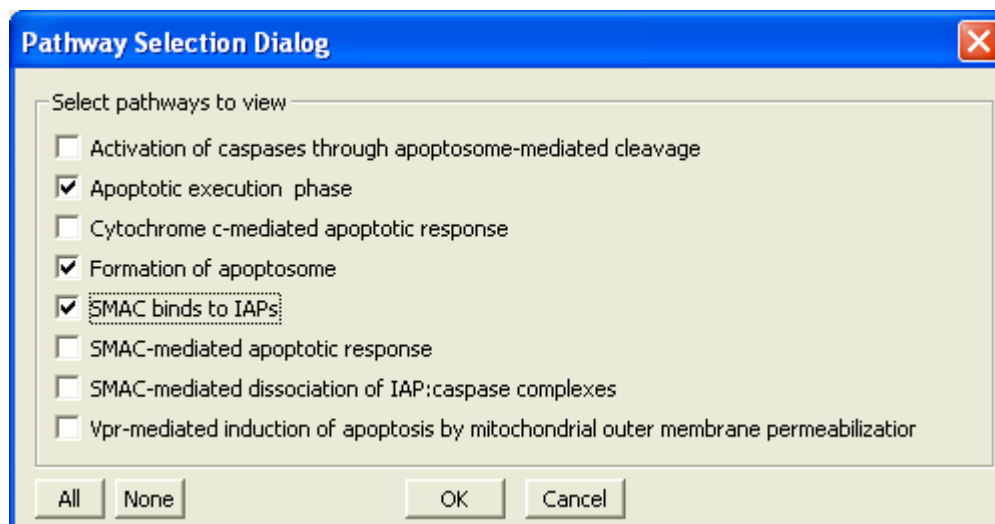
Pathway Selection Dialog

Select pathways to view

Activation of caspases through apoptosome-mediated cleavage

Apoptotic execution phase

Cytochrome c-mediated apoptotic response

Formation of apoptosome

SMAC binds to IAPs

SMAC-mediated apoptotic response

SMAC-mediated dissociation of IAP:caspase complexes

Vpr-mediated induction of apoptosis by mitochondrial outer membrane permeabilizatior

All None OK Cancel